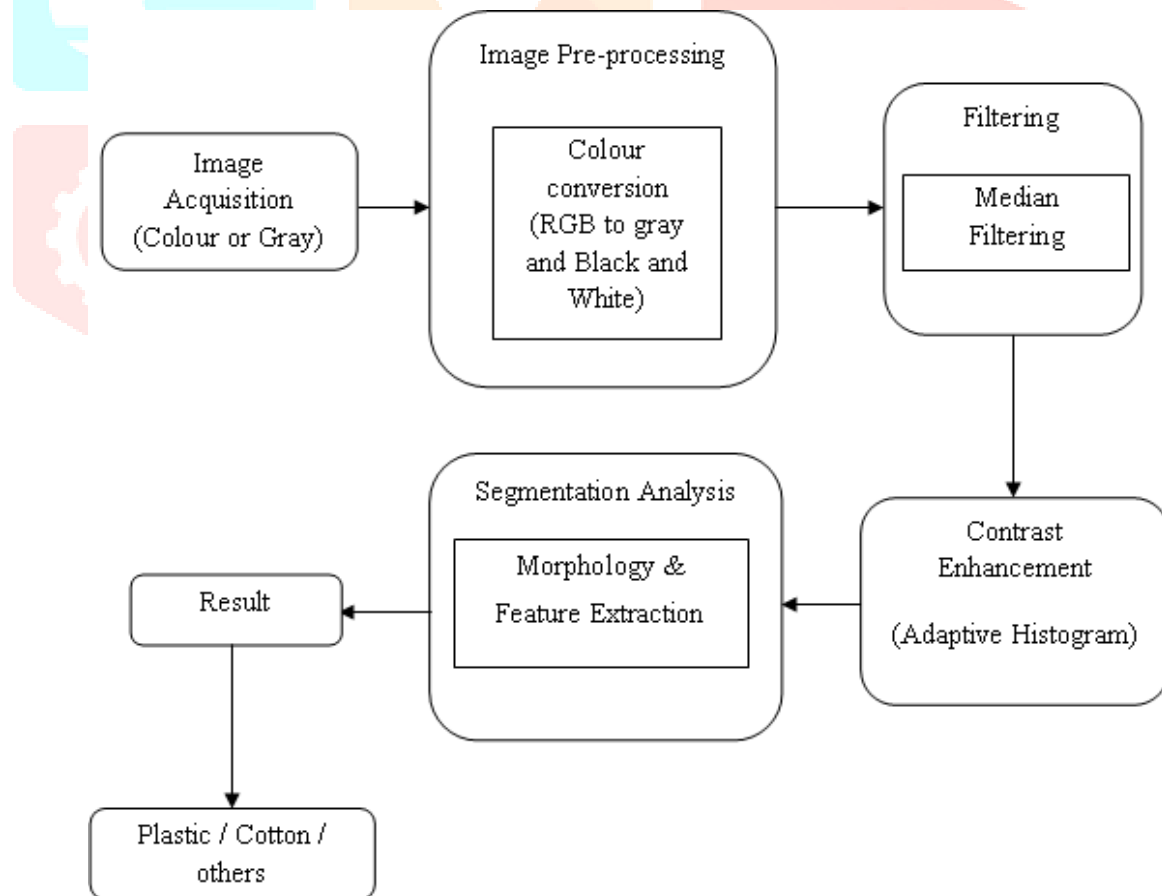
Image Acquisition (Colour or Gray)

Image Pre-processing

Colour conversion (RGB to gray and Black and White)

Filtering

Median Filtering

Contrast Enhancement

(Adaptive Histogram)

Segmentation Analysis

Morphology & Feature Extraction

Result

Plastic / Cotton / others